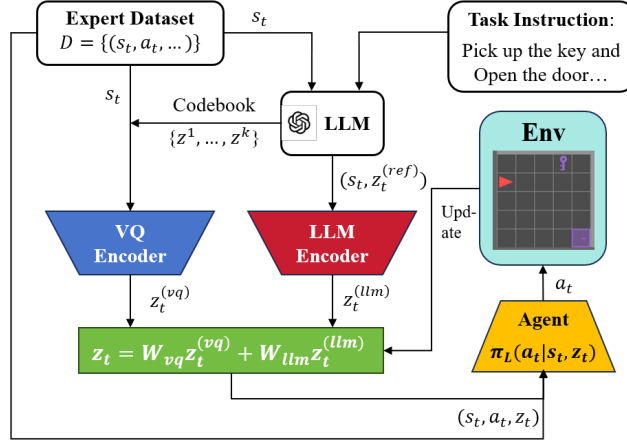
Expert Dataset
$D = \{(s_t, a_t, \dots)\}$

$s_t$

Task Instruction:
Pick up the key and Open the door…

$s_t$

Codebook
$\{z^1, \dots, z^k\}$

LLM

$(s_t, z_t^{(ref)})$

Env

Update

VQ Encoder

LLM Encoder

$z_t^{(vq)}$

$z_t^{(llm)}$

$a_t$

Agent
$\pi_L(a_t | s_t, z_t)$

$z_t = W_{vq} z_t^{(vq)} + W_{llm} z_t^{(llm)}$

$(s_t, a_t, z_t)$